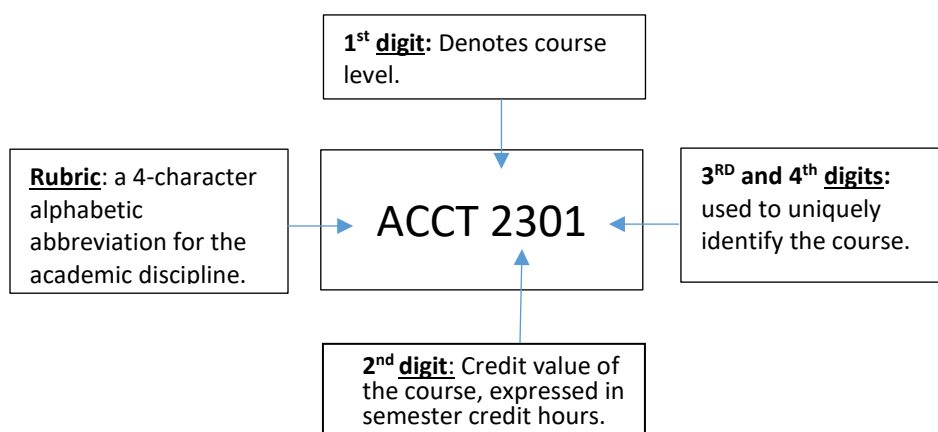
1$^{st}$ digit: Denotes course level.

Rubric: a 4-character alphabetic abbreviation for the academic discipline.

ACCT 2301

3$^{RD}$ and 4$^{th}$ digits: used to uniquely identify the course.

2$^{nd}$ digit: Credit value of the course, expressed in semester credit hours.